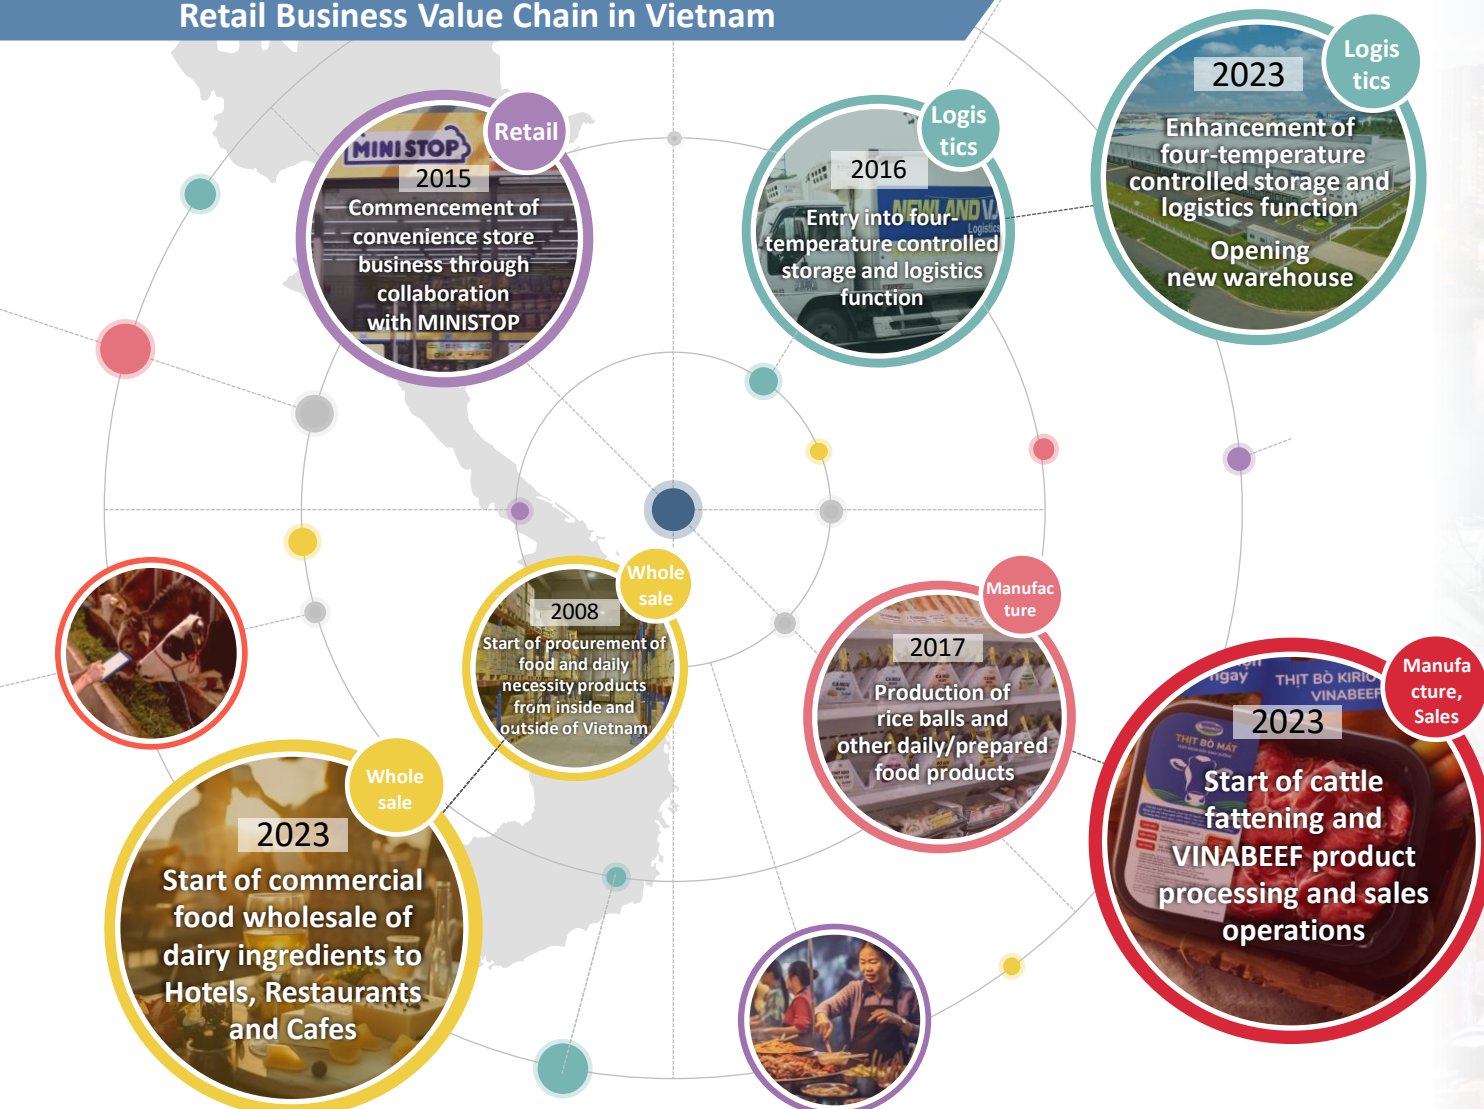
Retail Business Value Chain in Vietnam

MINISTOP
Retail
2015
Commencement of convenience store business through collaboration with MINISTOP

Logis tics
2016
NEWLAND VN
Logistics
Entry into four-temperature controlled storage and logistics function

Logis tics
2023
Enhancement of four-temperature controlled storage and logistics function
Opening new warehouse

Whole sale
2008
Start of procurement of food and daily necessity products from inside and outside of Vietnam

Manufac ture
2017
Production of rice balls and other daily/prepared food products

Manufa cture, Sales
ngay
THỊT BÒ KIRIO VINABEEF
THỊT BÒ MÁT
2023
Start of cattle fattening and VINABEEF product processing and sales operations

Whole sale
2023
Start of commercial food wholesale of dairy ingredients to Hotels, Restaurants and Cafes